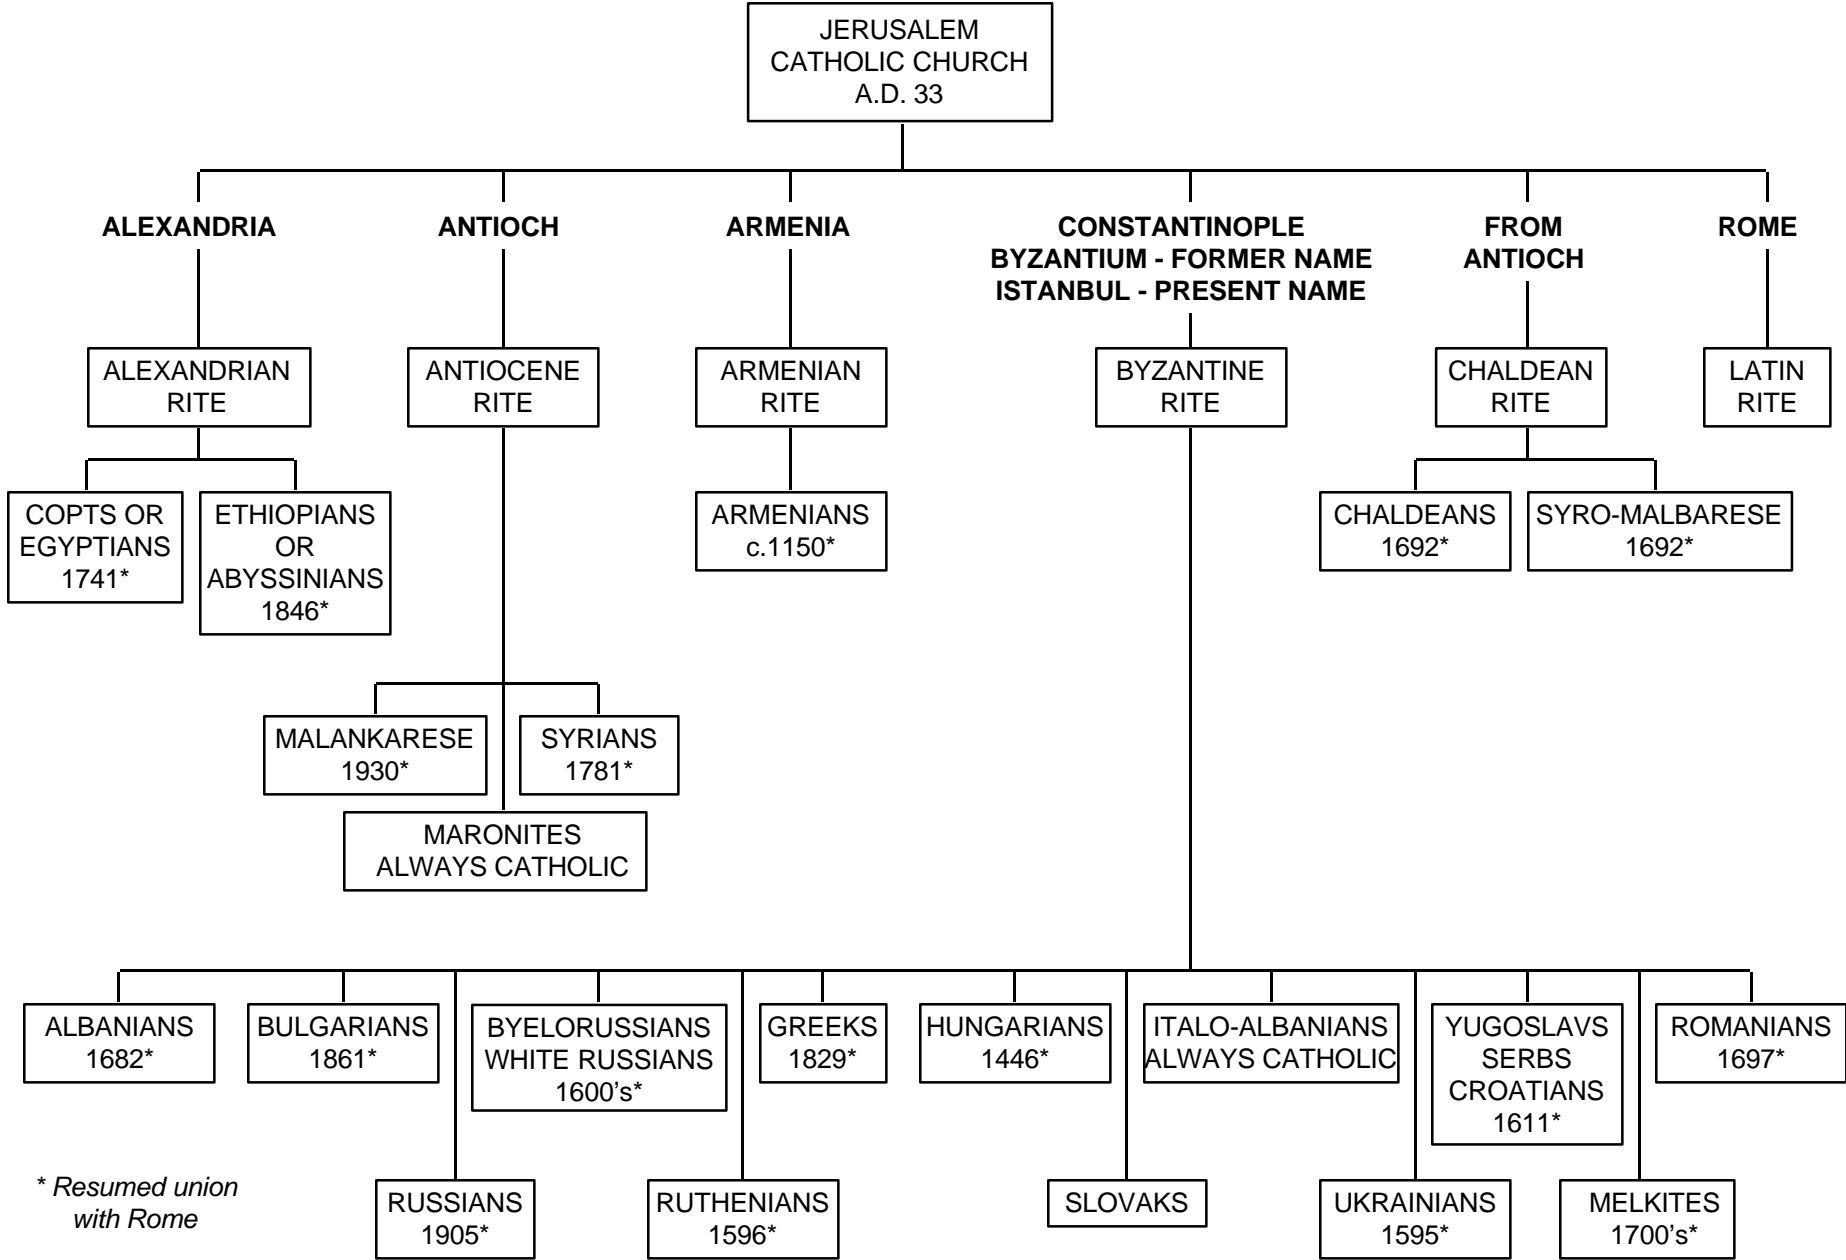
JERUSALEM
CATHOLIC CHURCH
A.D. 33

ALEXANDRIA

ANTIOCH

ARMENIA

CONSTANTINOPLE
BYZANTIUM - FORMER NAME
ISTANBUL - PRESENT NAME

FROM
ANTIOCH

ROME

ALEXANDRIAN
RITE

ANTIOCENE
RITE

ARMENIAN
RITE

BYZANTINE
RITE

CHALDEAN
RITE

LATIN
RITE

COPTS OR
EGYPTIANS
1741*

ETHIOPIANS
OR
ABYSSINIANS
1846*

ARMENIANS
c.1150*

CHALDEANS
1692*

SYRO-MALBARESE
1692*

MALANKARESE
1930*

SYRIANS
1781*

MARONITES
ALWAYS CATHOLIC

ALBANIANS
1682*

BULGARIANS
1861*

BYELORUSSIANS
WHITE RUSSIANS
1600's*

GREEKS
1829*

HUNGARIANS
1446*

ITALO-ALBANIANS
ALWAYS CATHOLIC

YUGOSLAVS
SERBS
CROATIANS
1611*

ROMANIANS
1697*

* Resumed union
with Rome

RUSSIANS
1905*

RUTHENIANS
1596*

SLOVAKS

UKRAINIANS
1595*

MELKITES
1700's*